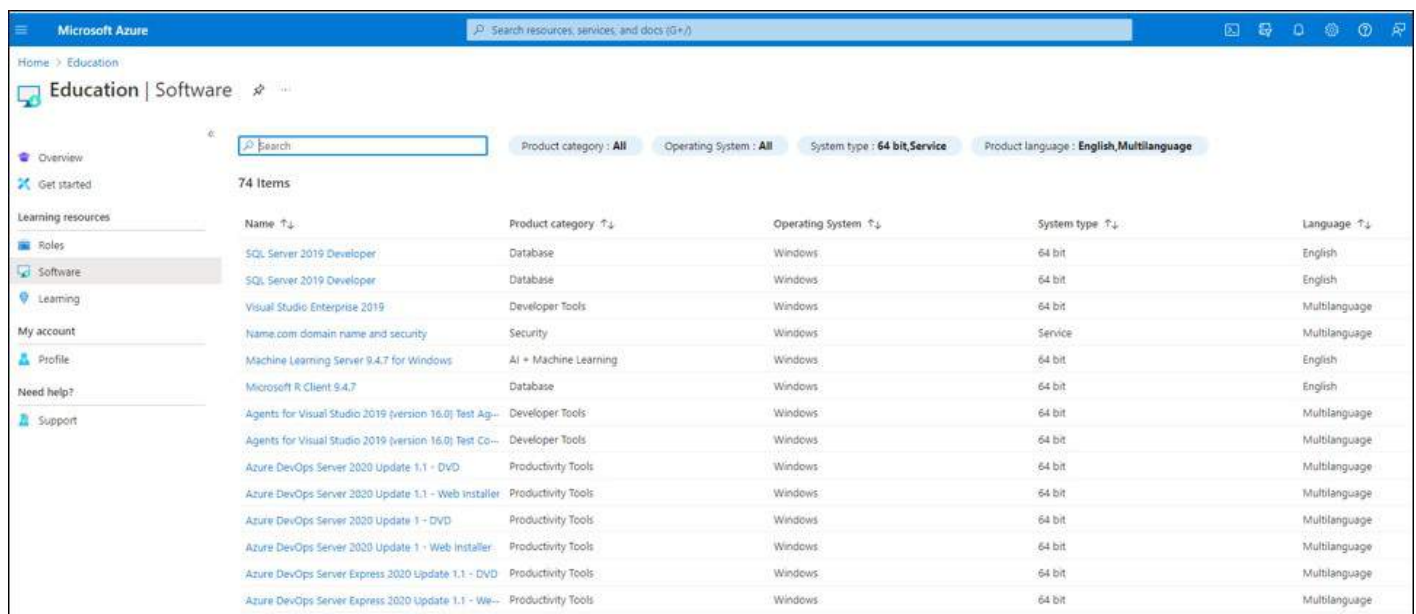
Microsoft Azure

Search resources, services, and docs (G+/)

Home > Education

Education | Software

Overview
Get started
Learning resources
Roles
Software
Learning
My account
Profile
Need help?
Support

Search

Product category : All
Operating System : All
System type : 64 bit,Service
Product language : English,Multilanguage

74 Items

| Name ↑↓ | Product category ↑↓ | Operating System ↑↓ | System type ↑↓ | Language ↑↓ |
|---|---|---|---|---|
| SQL Server 2019 Developer | Database | Windows | 64 bit | English |
| SQL Server 2019 Developer | Database | Windows | 64 bit | English |
| Visual Studio Enterprise 2019 | Developer Tools | Windows | 64 bit | Multilanguage |
| Name.com domain name and security | Security | Windows | Service | Multilanguage |
| Machine Learning Server 9.4.7 for Windows | AI + Machine Learning | Windows | 64 bit | English |
| Microsoft R Client 9.4.7 | Database | Windows | 64 bit | English |
| Agents for Visual Studio 2019 (version 16.0) Test Ag... | Developer Tools | Windows | 64 bit | Multilanguage |
| Agents for Visual Studio 2019 (version 16.0) Test Co... | Developer Tools | Windows | 64 bit | Multilanguage |
| Azure DevOps Server 2020 Update 1.1 - DVD | Productivity Tools | Windows | 64 bit | Multilanguage |
| Azure DevOps Server 2020 Update 1.1 - Web Installer | Productivity Tools | Windows | 64 bit | Multilanguage |
| Azure DevOps Server 2020 Update 1 - DVD | Productivity Tools | Windows | 64 bit | Multilanguage |
| Azure DevOps Server 2020 Update 1 - Web Installer | Productivity Tools | Windows | 64 bit | Multilanguage |
| Azure DevOps Server Express 2020 Update 1.1 - DVD | Productivity Tools | Windows | 64 bit | Multilanguage |
| Azure DevOps Server Express 2020 Update 1.1 - We... | Productivity Tools | Windows | 64 bit | Multilanguage |